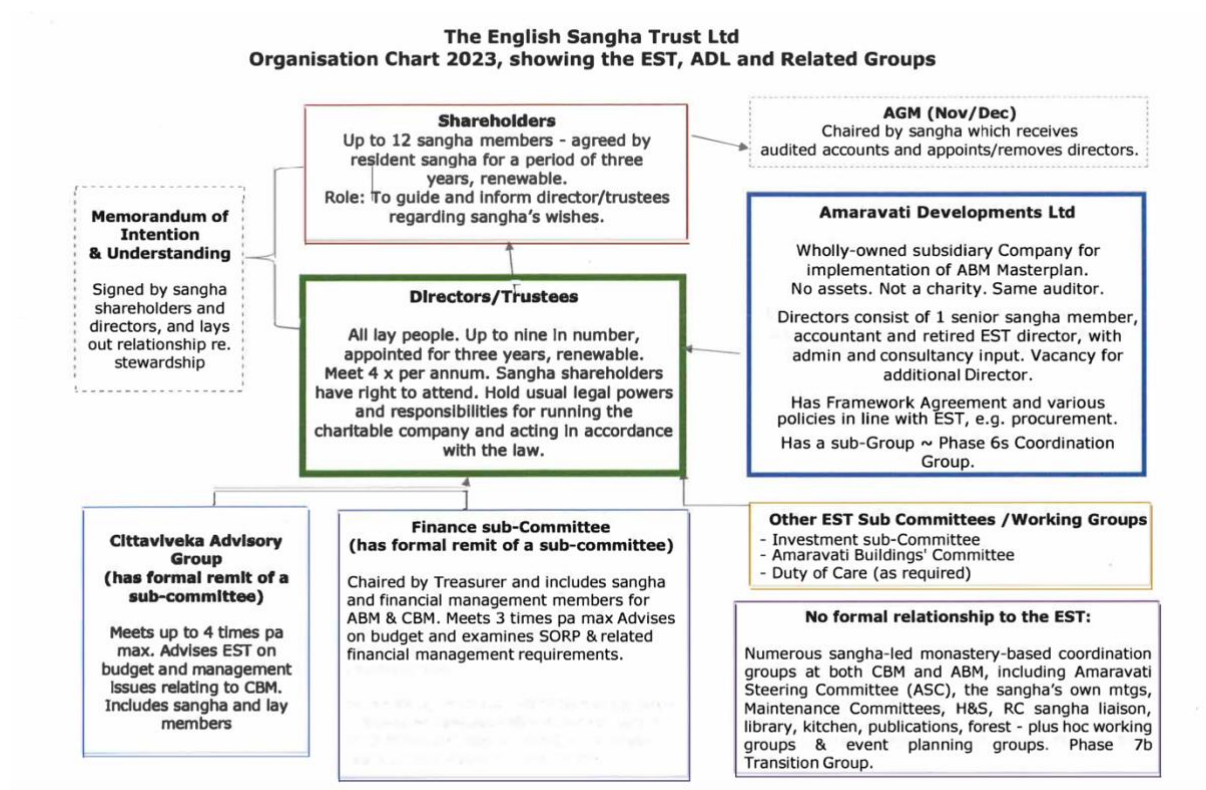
The English Sangha Trust Ltd
Organisation Chart 2023, showing the EST, ADL and Related Groups

Shareholders
Up to 12 sangha members - agreed by resident sangha for a period of three years, renewable.
Role: To guide and inform director/trustees regarding sangha's wishes.

AGM (Nov/Dec)
Chaired by sangha which receives audited accounts and appoints/removes directors.

Memorandum of Intention & Understanding

Signed by sangha shareholders and directors, and lays out relationship re. stewardship

Directors/Trustees

All lay people. Up to nine in number, appointed for three years, renewable. Meet 4 x per annum. Sangha shareholders have right to attend. Hold usual legal powers and responsibilities for running the charitable company and acting in accordance with the law.

Amaravati Developments Ltd

Wholly-owned subsidiary Company for implementation of ABM Masterplan. No assets. Not a charity. Same auditor.

Directors consist of 1 senior sangha member, accountant and retired EST director, with admin and consultancy input. Vacancy for additional Director.

Has Framework Agreement and various policies in line with EST, e.g. procurement.

Has a sub-Group ~ Phase 6s Coordination Group.

Cittaviveka Advisory Group
(has formal remit of a sub-committee)

Meets up to 4 times pa max. Advises EST on budget and management issues relating to CBM. Includes sangha and lay members

Finance sub-Committee
(has formal remit of a sub-committee)

Chaired by Treasurer and includes sangha and financial management members for ABM & CBM. Meets 3 times pa max Advises on budget and examines SORP & related financial management requirements.

Other EST Sub Committees /Working Groups
- Investment sub-Committee
- Amaravati Buildings' Committee
- Duty of Care (as required)

No formal relationship to the EST:

Numerous sangha-led monastery-based coordination groups at both CBM and ABM, including Amaravati Steering Committee (ASC), the sangha's own mtgs, Maintenance Committees, H&S, RC sangha liaison, library, kitchen, publications, forest - plus hoc working groups & event planning groups. Phase 7b Transition Group.